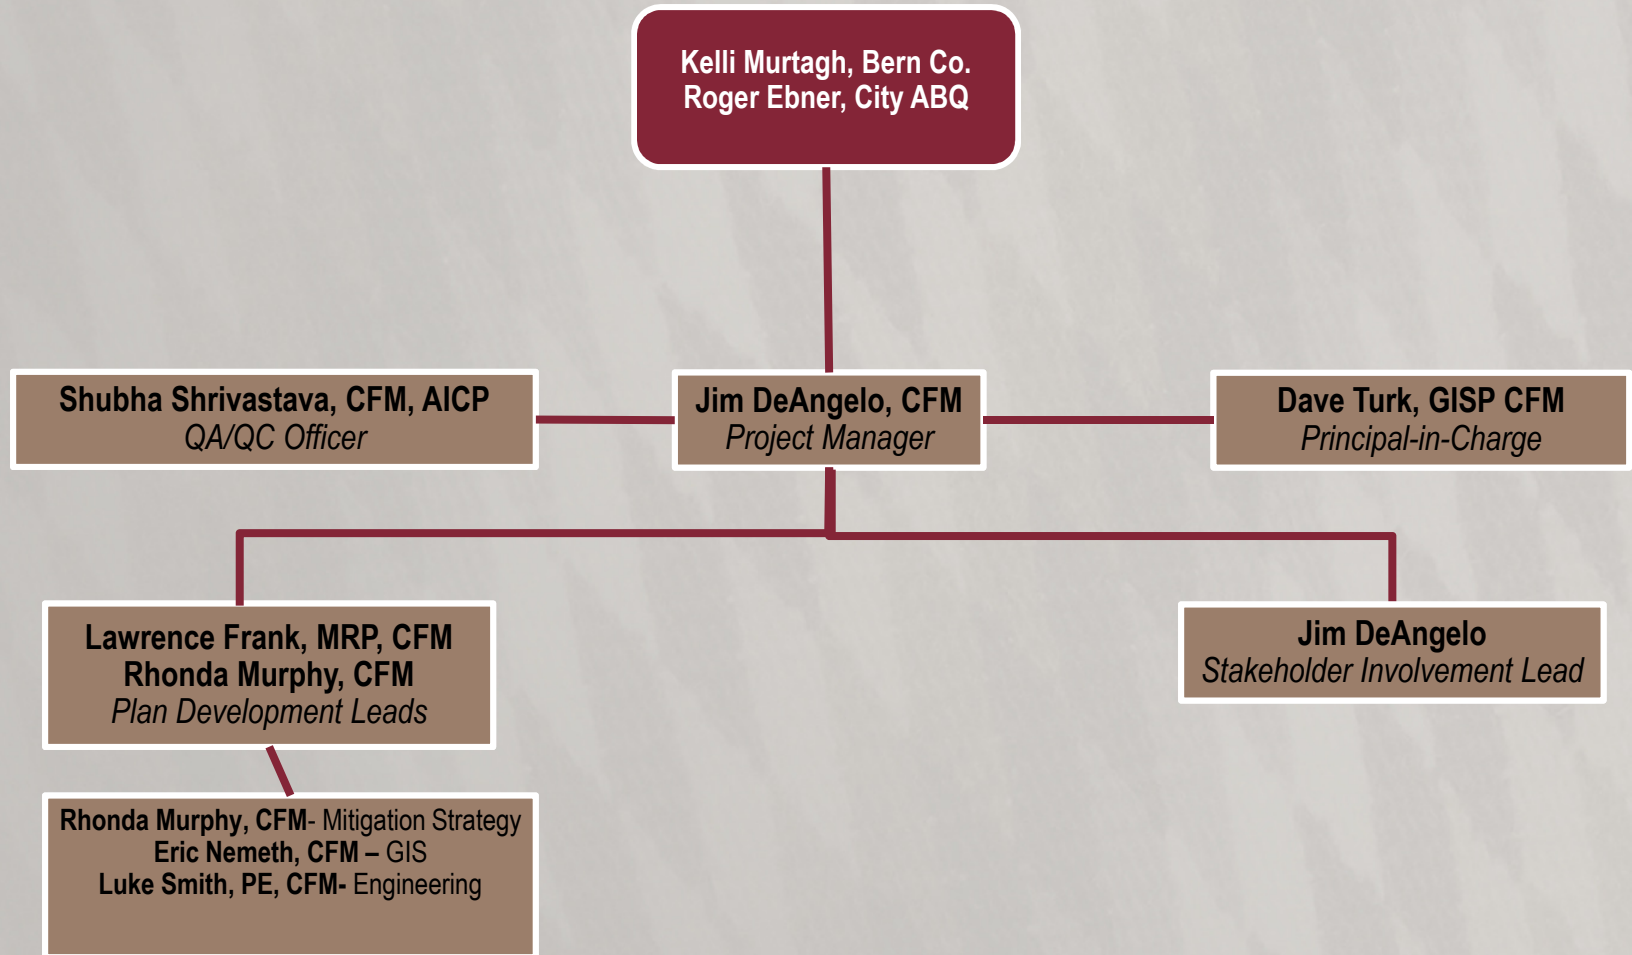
Kelli Murtagh, Bern Co.
Roger Ebner, City ABQ

Shubha Shrivastava, CFM, AICP
QA/QC Officer

Jim DeAngelo, CFM
Project Manager

Dave Turk, GISP CFM
Principal-in-Charge

Lawrence Frank, MRP, CFM
Rhonda Murphy, CFM
Plan Development Leads

Jim DeAngelo
Stakeholder Involvement Lead

Rhonda Murphy, CFM- Mitigation Strategy
Eric Nemeth, CFM – GIS
Luke Smith, PE, CFM- Engineering